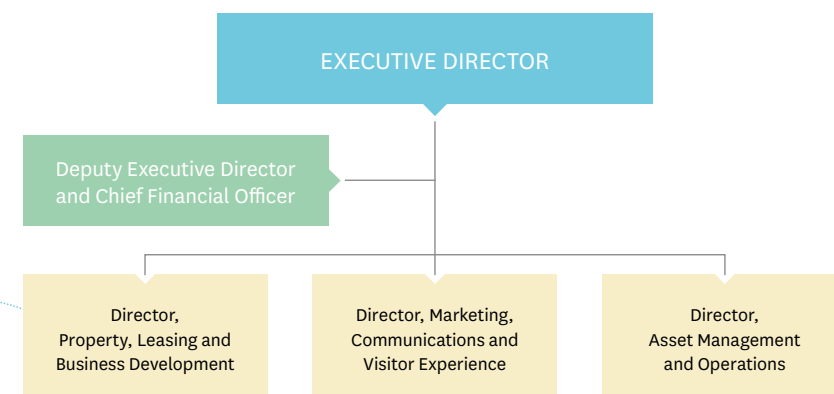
EXECUTIVE DIRECTOR

Deputy Executive Director and Chief Financial Officer

Director, Property, Leasing and Business Development

Director, Marketing, Communications and Visitor Experience

Director, Asset Management and Operations